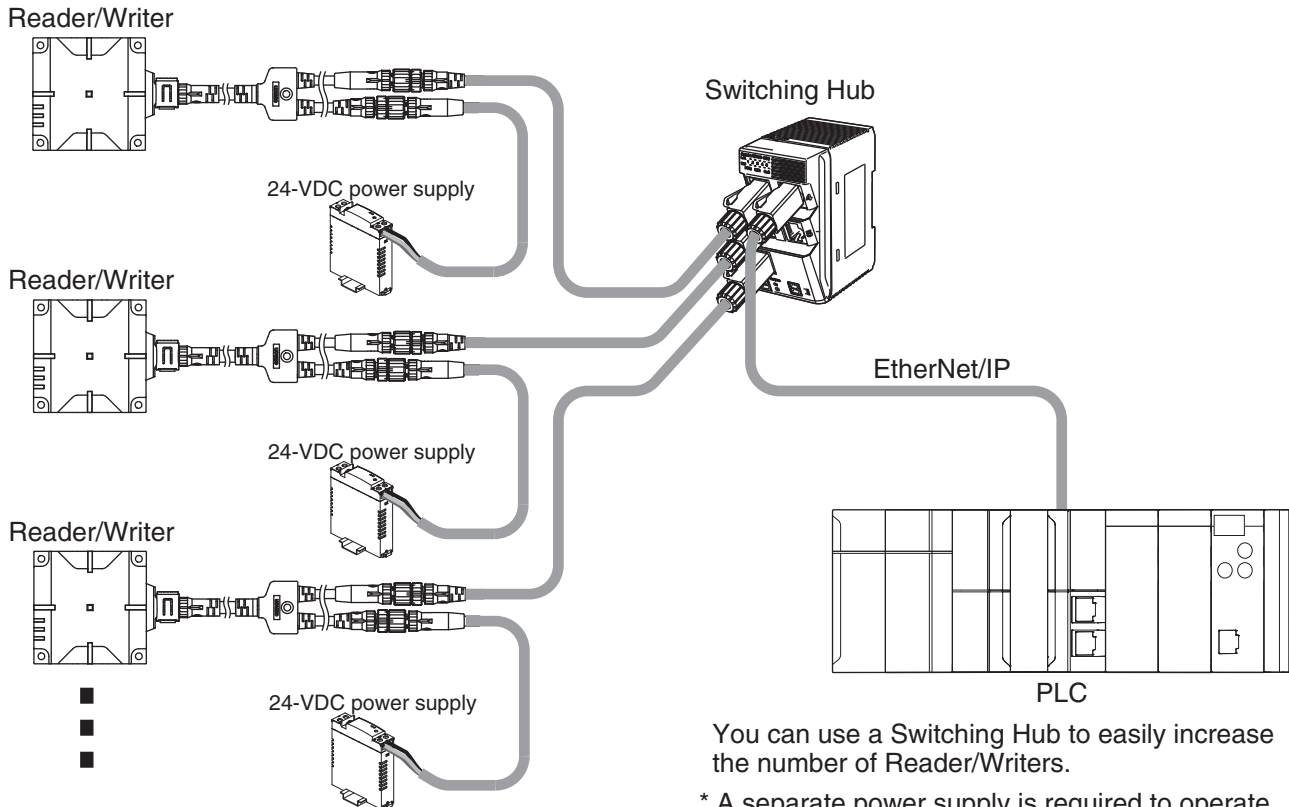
Reader/Writer

24-VDC power supply

Reader/Writer

24-VDC power supply

Reader/Writer

24-VDC power supply

Switching Hub

EtherNet/IP

PLC

You can use a Switching Hub to easily increase the number of Reader/Writers.

* A separate power supply is required to operate